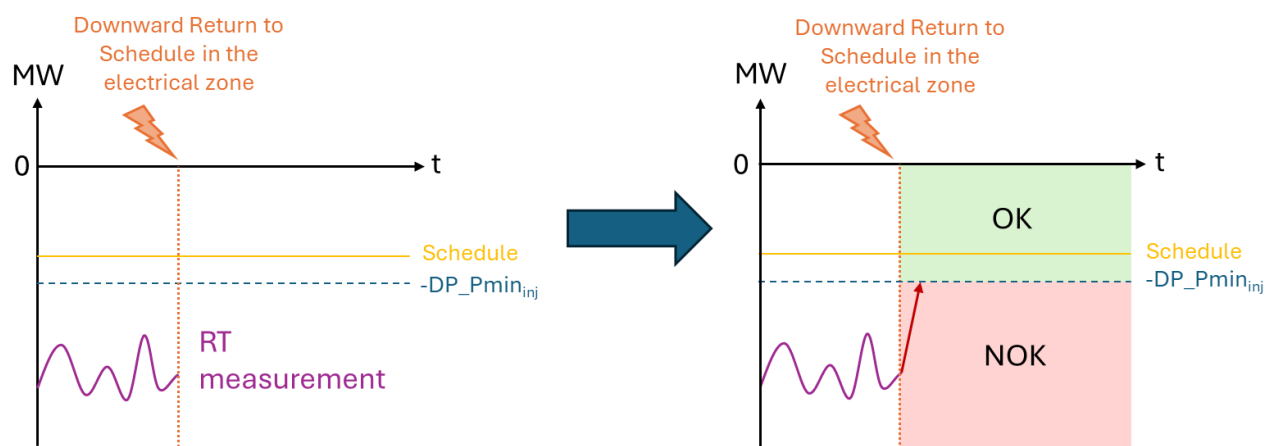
Downward Return to Schedule in the electrical zone

MW

0

t

Schedule

-DP_Pmin$_{inj}$

RT measurement

Downward Return to Schedule in the electrical zone

MW

0

t

OK

Schedule

-DP_Pmin$_{inj}$

NOK